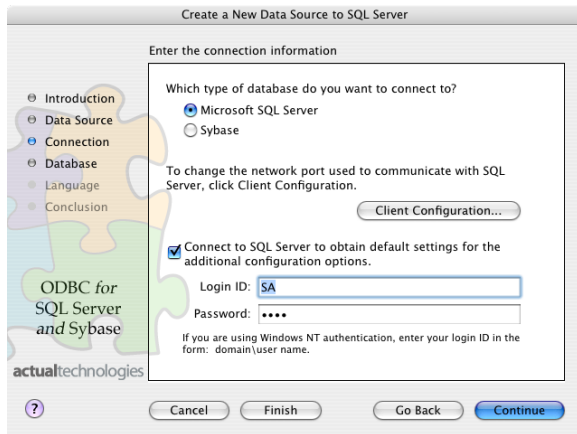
Create a New Data Source to SQL Server

Enter the connection information

Introduction
Data Source
Connection
Database
Language
Conclusion

ODBC for SQL Server and Sybase

actualtechnologies

Which type of database do you want to connect to?
Microsoft SQL Server
Sybase

To change the network port used to communicate with SQL Server, click Client Configuration.

Client Configuration...

Connect to SQL Server to obtain default settings for the additional configuration options.

Login ID: SA

Password: ••••

If you are using Windows NT authentication, enter your login ID in the form: domain\user name.

?

Cancel

Finish

Go Back

Continue